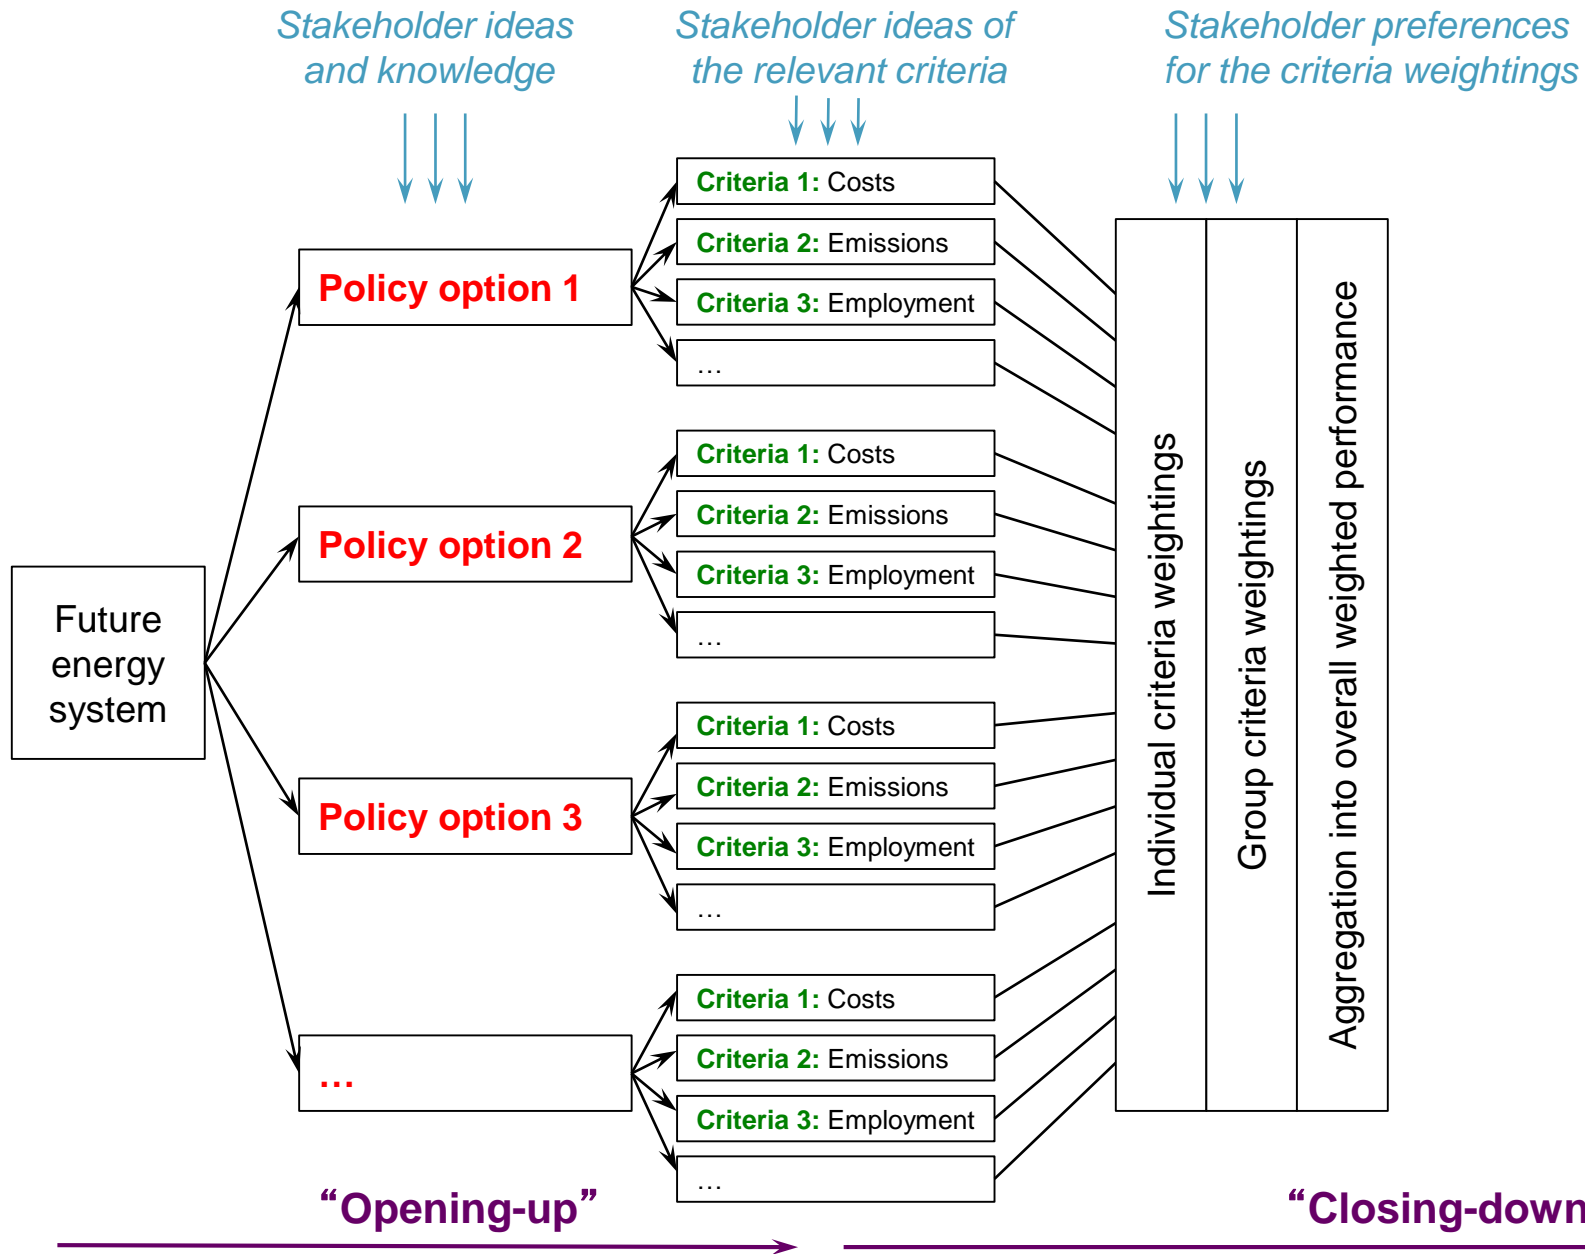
Stakeholder ideas and knowledge

Stakeholder ideas of the relevant criteria

Stakeholder preferences for the criteria weightings

Future energy system

Policy option 1

Policy option 2

Policy option 3

…

Criteria 1: Costs
Criteria 2: Emissions
Criteria 3: Employment
…

Criteria 1: Costs
Criteria 2: Emissions
Criteria 3: Employment
…

Criteria 1: Costs
Criteria 2: Emissions
Criteria 3: Employment
…

Criteria 1: Costs
Criteria 2: Emissions
Criteria 3: Employment
…

Individual criteria weightings

Group criteria weightings

Aggregation into overall weighted performance

“Opening-up”

“Closing-down